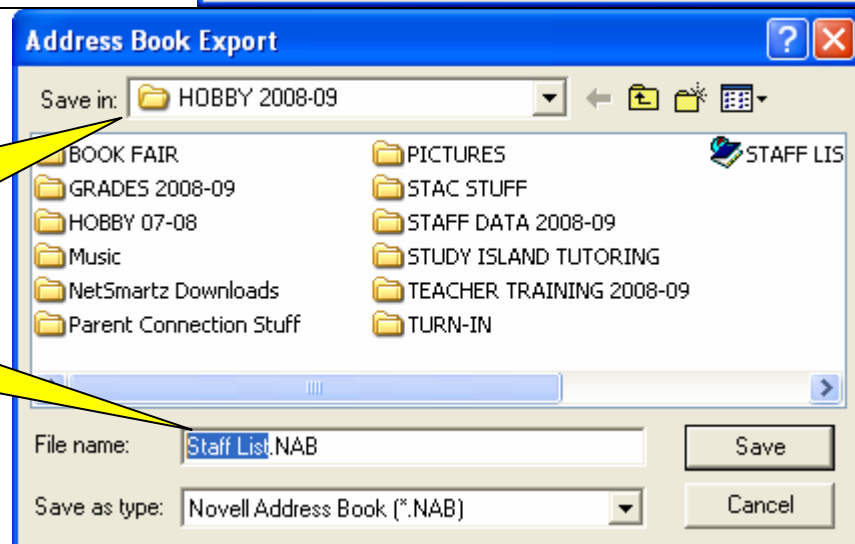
Address Book Export

Save in: HOBBY 2008-09

BOOK FAIR
GRADES 2008-09
HOBBY 07-08
Music
NetSmartz Downloads
Parent Connection Stuff

PICTURES
STAC STUFF
STAFF DATA 2008-09
STUDY ISLAND TUTORING
TEACHER TRAINING 2008-09
TURN-IN

STAFF LIS

File name: Staff List.NAB

Save as type: Novell Address Book (*.NAB)

Save

Cancel